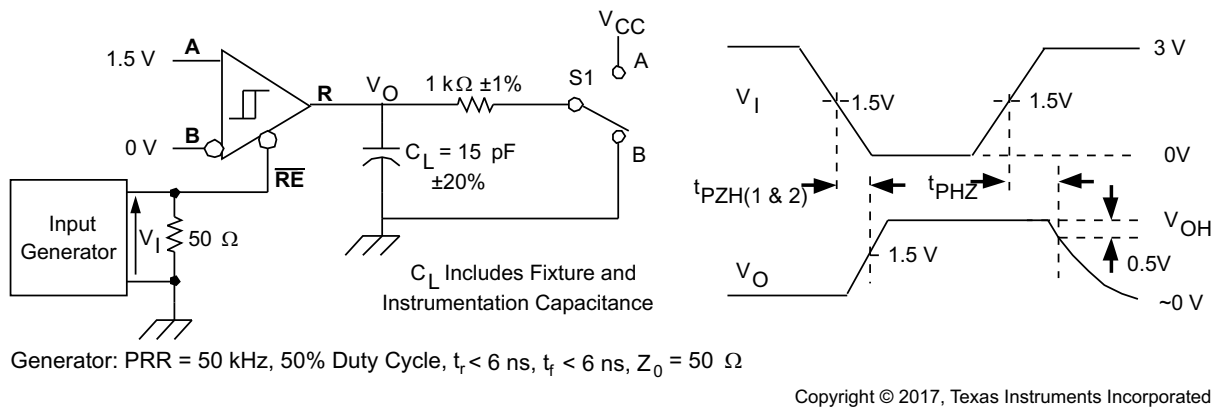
1.5 V
A
0 V
B
R
$\overline{RE}$
$V_O$
1 k$\Omega$ ±1%
S1
$V_{CC}$
A
B
$C_L$ = 15 pF ±20%
Input Generator
$V_I$
50 $\Omega$
$C_L$ Includes Fixture and Instrumentation Capacitance

3 V
$V_I$
1.5V
1.5V
0V
$t_{PZH(1 \& 2)}$
$t_{PHZ}$
$V_{OH}$
1.5 V
0.5V
$V_O$
~0 V

Generator: PRR = 50 kHz, 50% Duty Cycle, $t_r$ < 6 ns, $t_f$ < 6 ns, $Z_0$ = 50 $\Omega$

Copyright © 2017, Texas Instruments Incorporated